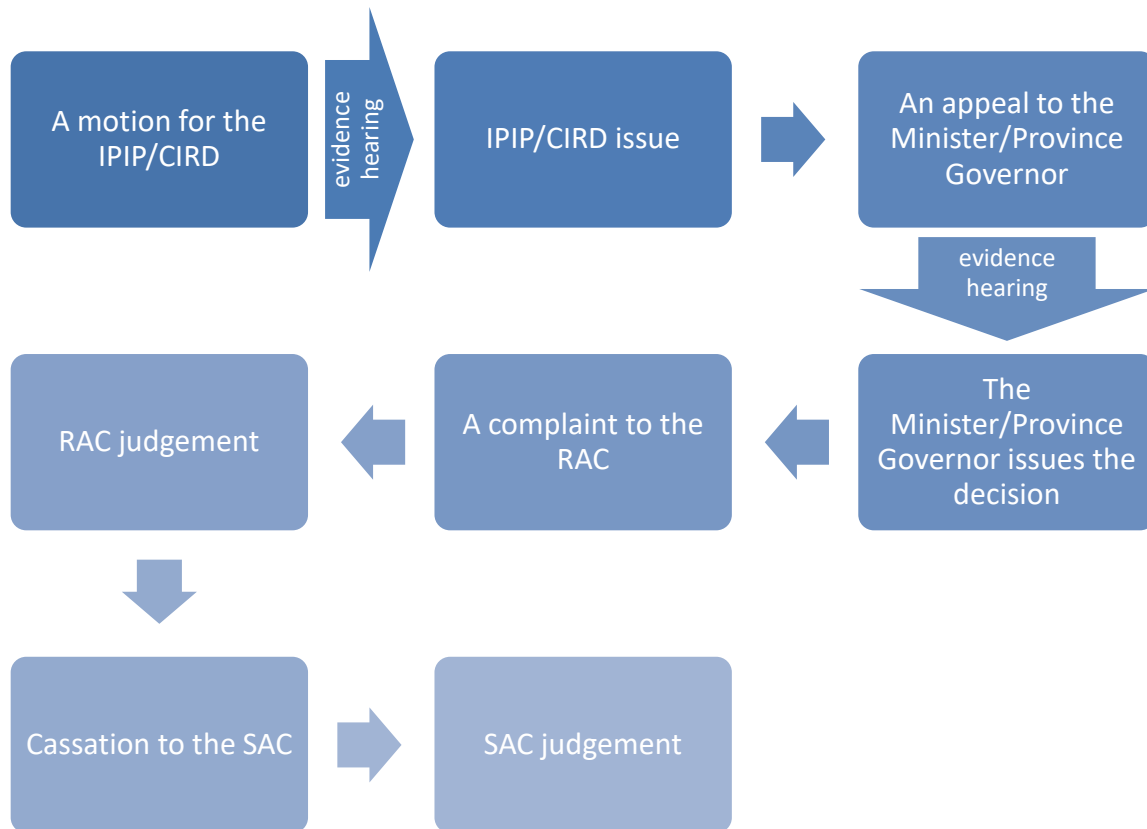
A motion for the IPIP/CIRD

evidence hearing

IPIP/CIRD issue

An appeal to the Minister/Province Governor

evidence hearing

The Minister/Province Governor issues the decision

A complaint to the RAC

RAC judgement

Cassation to the SAC

SAC judgement